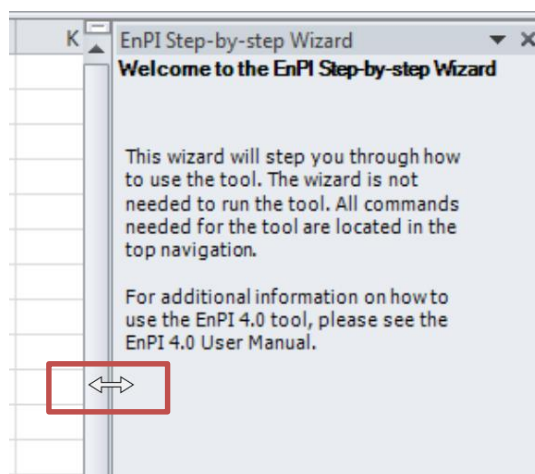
K

EnPI Step-by-step Wizard

Welcome to the EnPI Step-by-step Wizard

This wizard will step you through how to use the tool. The wizard is not needed to run the tool. All commands needed for the tool are located in the top navigation.

For additional information on how to use the EnPI 4.0 tool, please see the EnPI 4.0 User Manual.